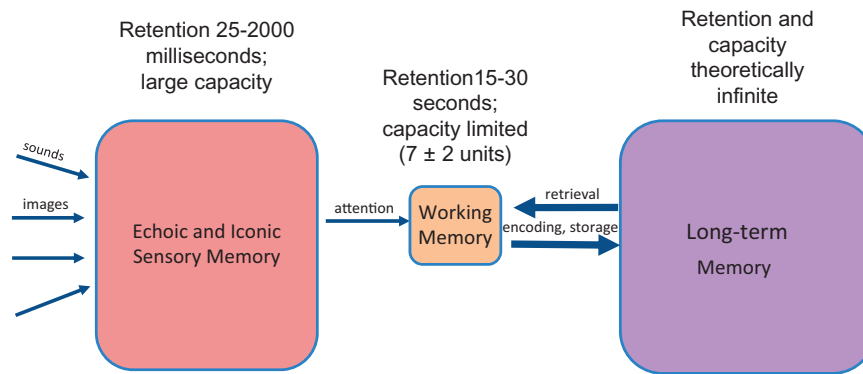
Retention 25-2000 milliseconds; large capacity

Retention15-30 seconds; capacity limited (7 ± 2 units)

Retention and capacity theoretically infinite

sounds

images

Echoic and Iconic Sensory Memory

attention

Working Memory

retrieval

encoding, storage

Long-term Memory